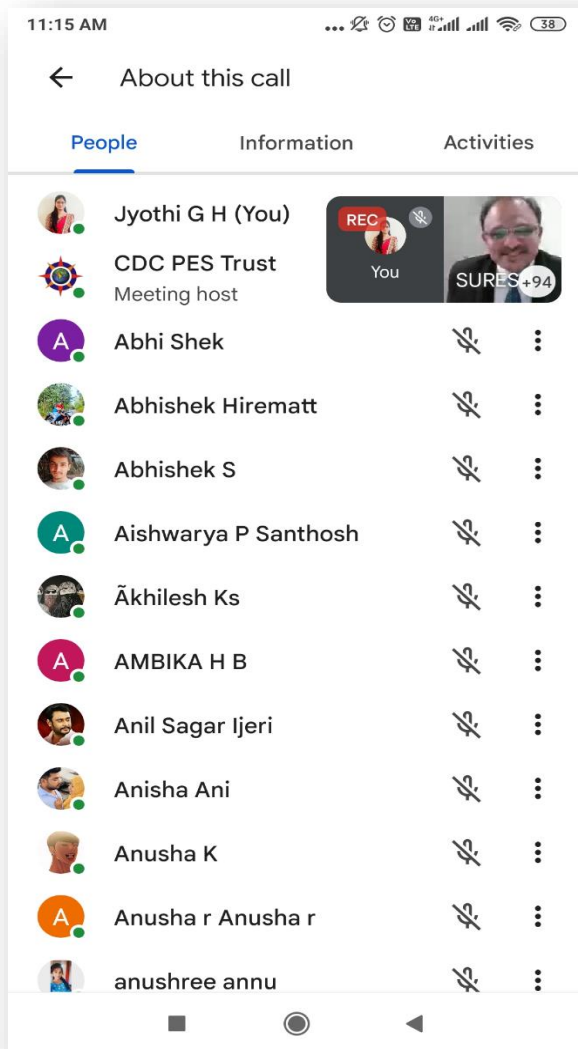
11:15 AM
38

About this call

People
Information
Activities

Jyothi G H (You)
REC
You
SURES +94
CDC PES Trust
Meeting host
A
Abhi Shek
Abhishek Hirematt
Abhishek S
A
Aishwarya P Santhosh
Ãkhilesh Ks
A
AMBIKA H B
Anil Sagar Ijeri
Anisha Ani
Anusha K
A
Anusha r Anusha r
anushree annu